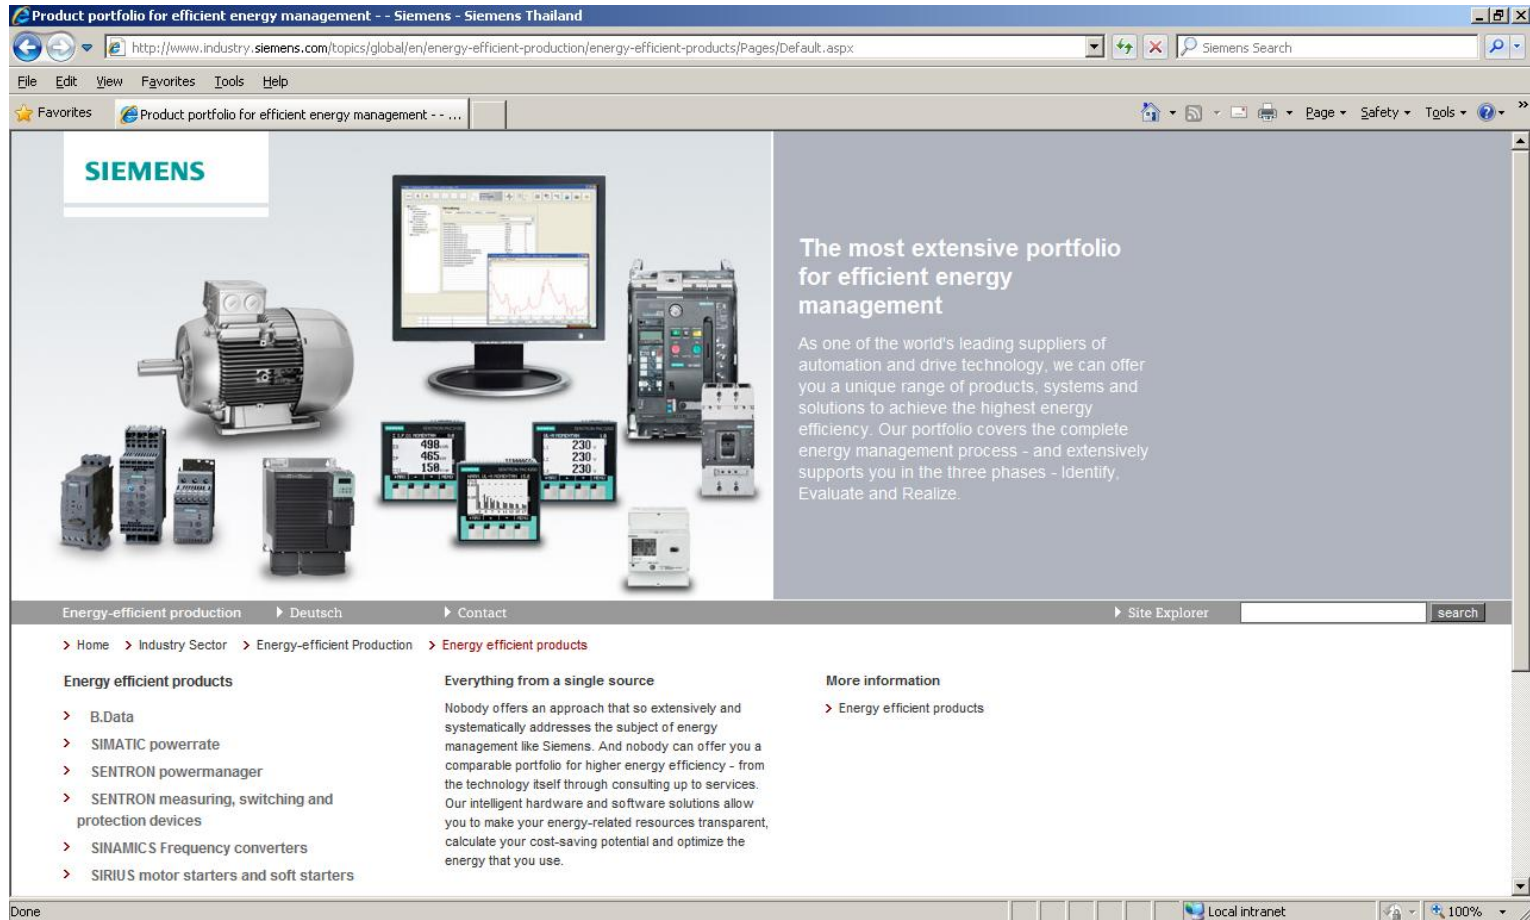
Product portfolio for efficient energy management - - Siemens - Siemens Thailand

http://www.industry.siemens.com/topics/global/en/energy-efficient-production/energy-efficient-products/Pages/Default.aspx

Siemens Search

File Edit View Favorites Tools Help

Favorites Product portfolio for efficient energy management - - ...

Page ▾ Safety ▾ Tools ▾

SIEMENS

498
465
158
230
230
230

The most extensive portfolio for efficient energy management

As one of the world's leading suppliers of automation and drive technology, we can offer you a unique range of products, systems and solutions to achieve the highest energy efficiency. Our portfolio covers the complete energy management process - and extensively supports you in the three phases - Identify, Evaluate and Realize.

Energy-efficient production ▸ Deutsch ▸ Contact ▸ Site Explorer search

> Home > Industry Sector > Energy-efficient Production > Energy efficient products

Energy efficient products

> B.Data
> SIMATIC powerrate
> SENTRON powermanager
> SENTRON measuring, switching and protection devices
> SINAMICS Frequency converters
> SIRIUS motor starters and soft starters

Everything from a single source

Nobody offers an approach that so extensively and systematically addresses the subject of energy management like Siemens. And nobody can offer you a comparable portfolio for higher energy efficiency - from the technology itself through consulting up to services. Our intelligent hardware and software solutions allow you to make your energy-related resources transparent, calculate your cost-saving potential and optimize the energy that you use.

More information

> Energy efficient products

Done Local intranet 100%